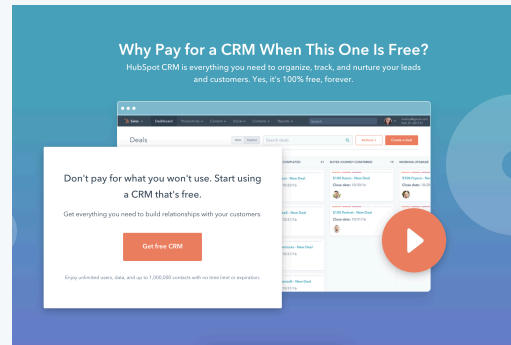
Why Pay for a CRM When This One Is Free?

HubSpot CRM is everything you need to organize, track, and nurture your leads and customers. Yes, it's 100% free, forever.

Deals

Search deals

Actions

Create a deal

Don't pay for what you won't use. Start using a CRM that's free.

Get everything you need to build relationships with your customers

Get free CRM

Enjoy unlimited users, data, and up to 1,000,000 contacts with no time limit or expiration.